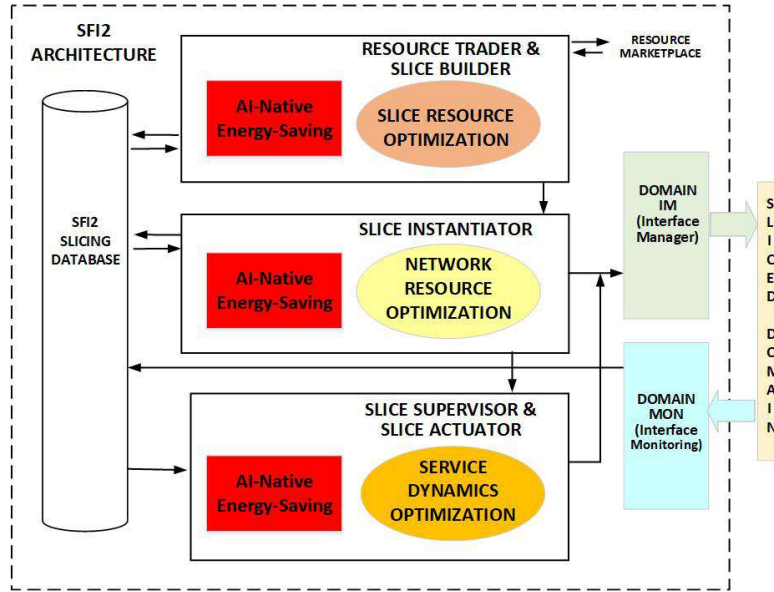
SFI2 ARCHITECTURE

SFI2 SLICING DATABASE

RESOURCE TRADER & SLICE BUILDER

AI-Native Energy-Saving

SLICE RESOURCE OPTIMIZATION

RESOURCE MARKETPLACE

SLICE INSTANTIATOR

AI-Native Energy-Saving

NETWORK RESOURCE OPTIMIZATION

DOMAIN IM (Interface Manager)

SLICE SUPERVISOR & SLICE ACTUATOR

AI-Native Energy-Saving

SERVICE DYNAMICS OPTIMIZATION

DOMAIN MON (Interface Monitoring)

S L I C E D

D O M A I N